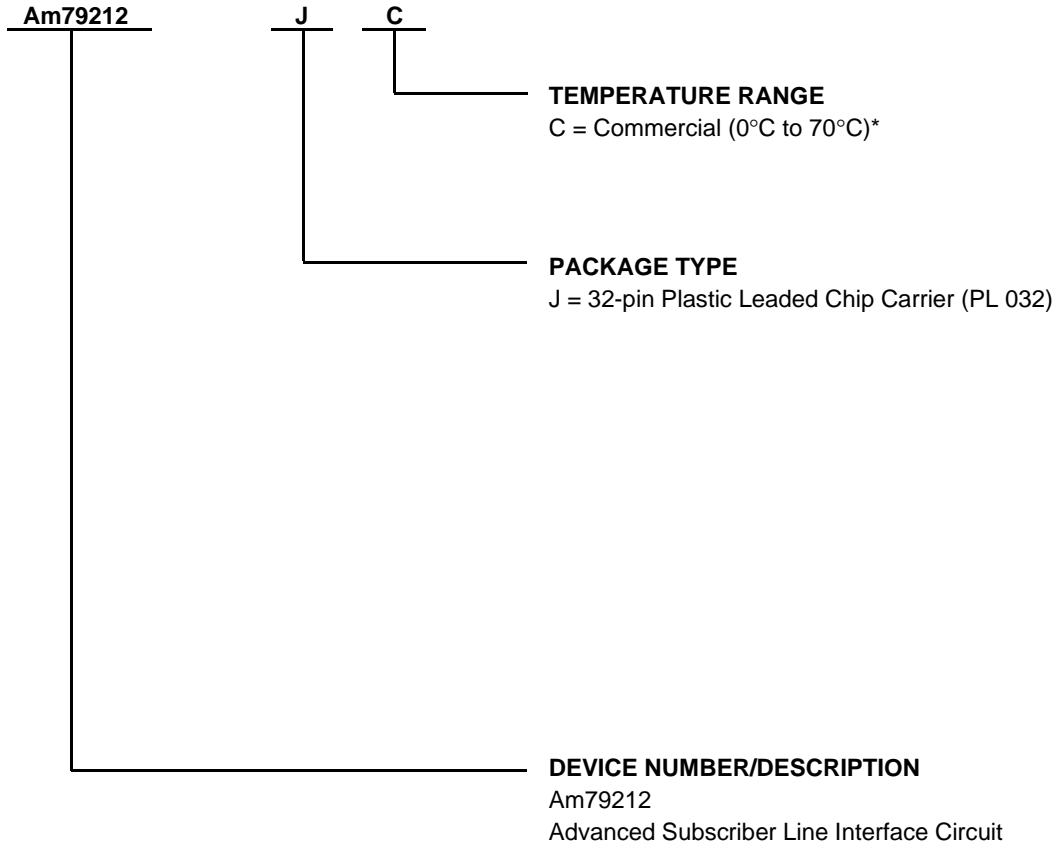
Am79212 J C

TEMPERATURE RANGE
C = Commercial (0°C to 70°C)*

PACKAGE TYPE
J = 32-pin Plastic Leaded Chip Carrier (PL 032)

DEVICE NUMBER/DESCRIPTION
Am79212
Advanced Subscriber Line Interface Circuit